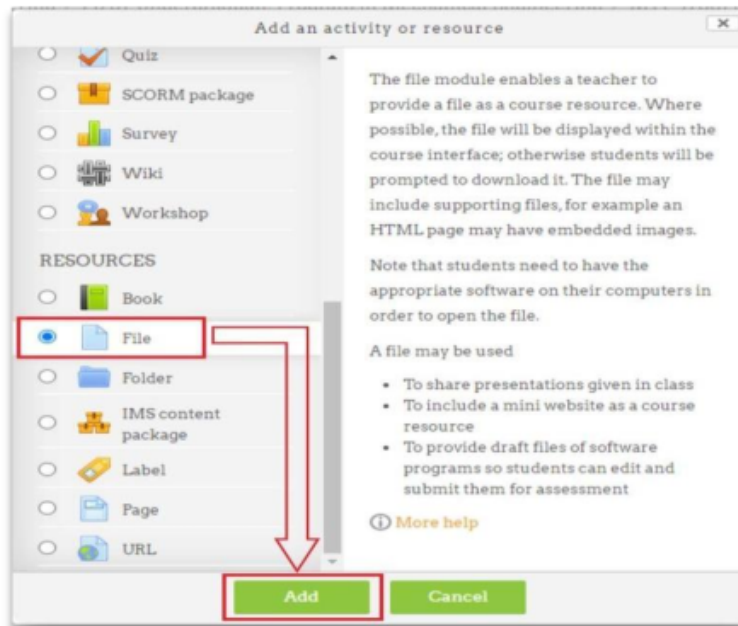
Add an activity or resource

Quiz

SCORM package

Survey

Wiki

Workshop

RESOURCES

Book

File

Folder

IMS content package

Label

Page

URL

The file module enables a teacher to provide a file as a course resource. Where possible, the file will be displayed within the course interface; otherwise students will be prompted to download it. The file may include supporting files, for example an HTML page may have embedded images.

Note that students need to have the appropriate software on their computers in order to open the file.

A file may be used

- To share presentations given in class
- To include a mini website as a course resource
- To provide draft files of software programs so students can edit and submit them for assessment

More help

Add

Cancel